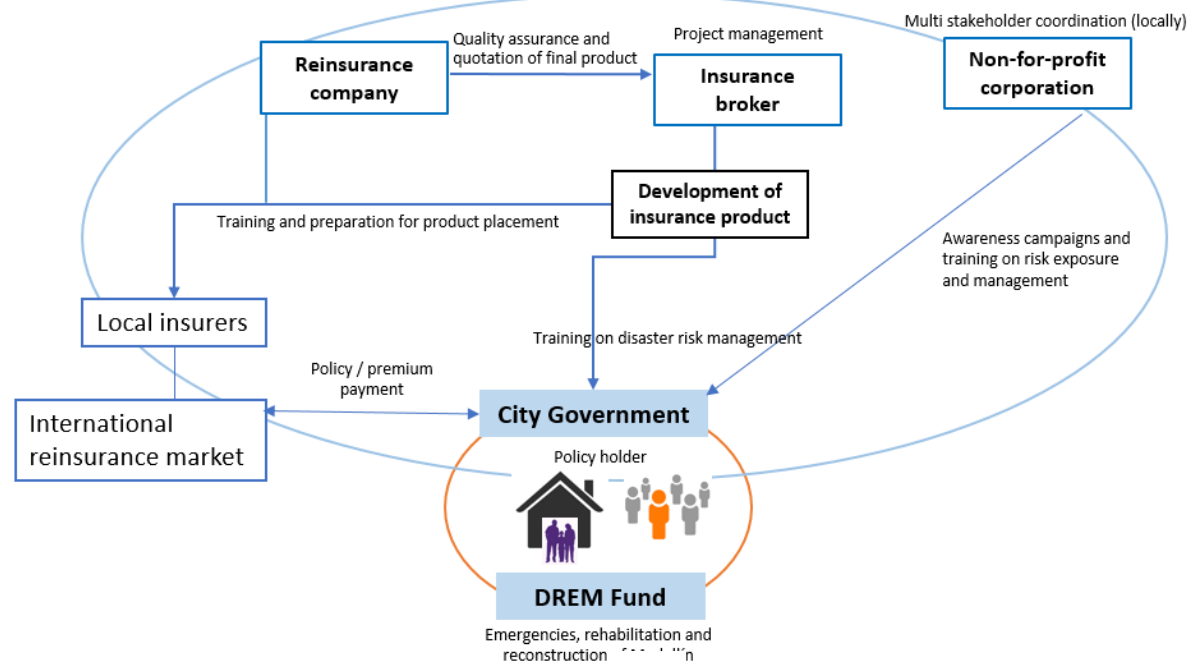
Multi stakeholder coordination (locally)

Reinsurance company

Quality assurance and quotation of final product

Project management

Insurance broker

Non-for-profit corporation

Development of insurance product

Training and preparation for product placement

Awareness campaigns and training on risk exposure and management

Local insurers

Training on disaster risk management

Policy / premium payment

International reinsurance market

City Government

Policy holder

DREM Fund

Emergencies, rehabilitation and reconstruction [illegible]